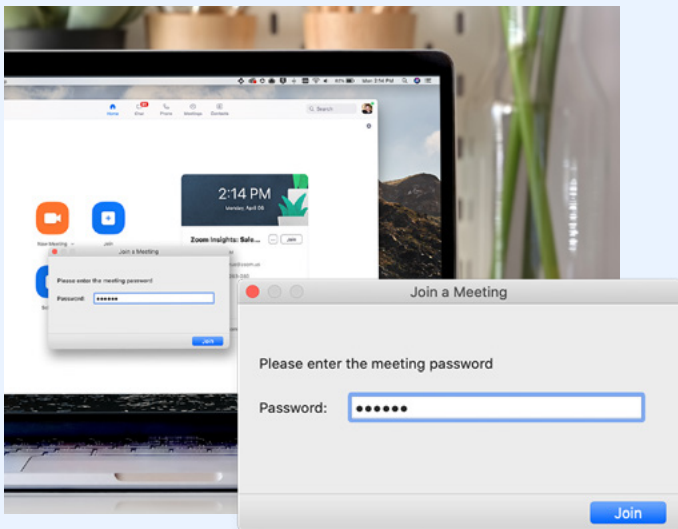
Home Chat Phone Meetings Contacts

Search

2:14 PM

Monday, April 06

Zoom Insights: Sale...

Join

New Meeting

Join

Join a Meeting

Please enter the meeting password

Password: ••••••

Join

Join a Meeting

Please enter the meeting password

Password: ••••••

Join